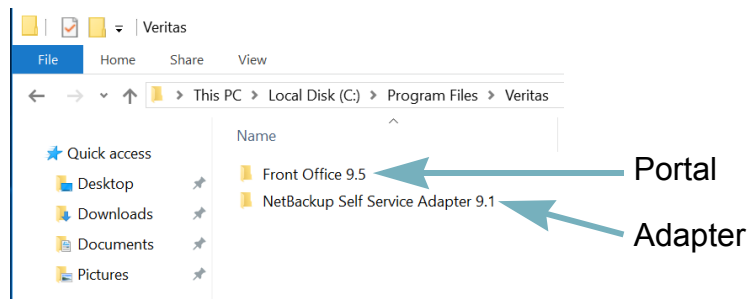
Veritas

File Home Share View

This PC > Local Disk (C:) > Program Files > Veritas

Quick access
Desktop
Downloads
Documents
Pictures

Name

Front Office 9.5
NetBackup Self Service Adapter 9.1

Portal

Adapter